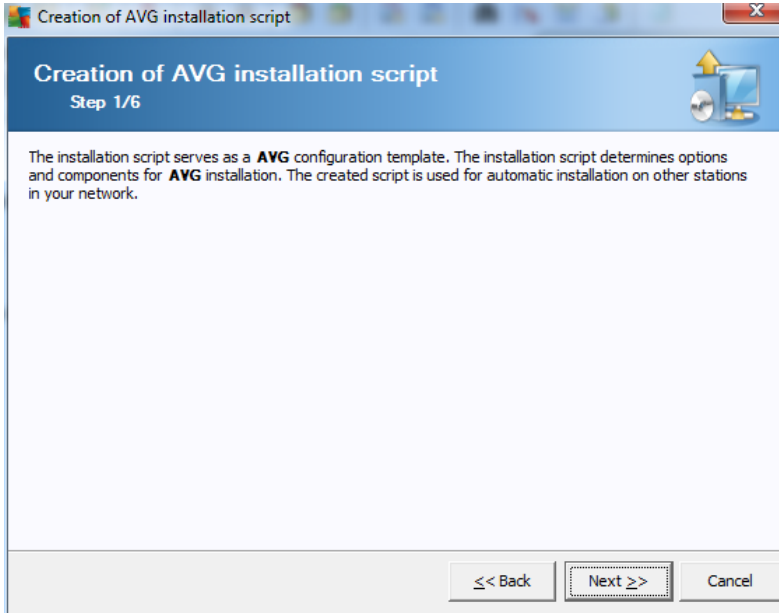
Creation of AVG installation script

Creation of AVG installation script
Step 1/6

The installation script serves as a AVG configuration template. The installation script determines options and components for AVG installation. The created script is used for automatic installation on other stations in your network.

<< Back
Next >>
Cancel